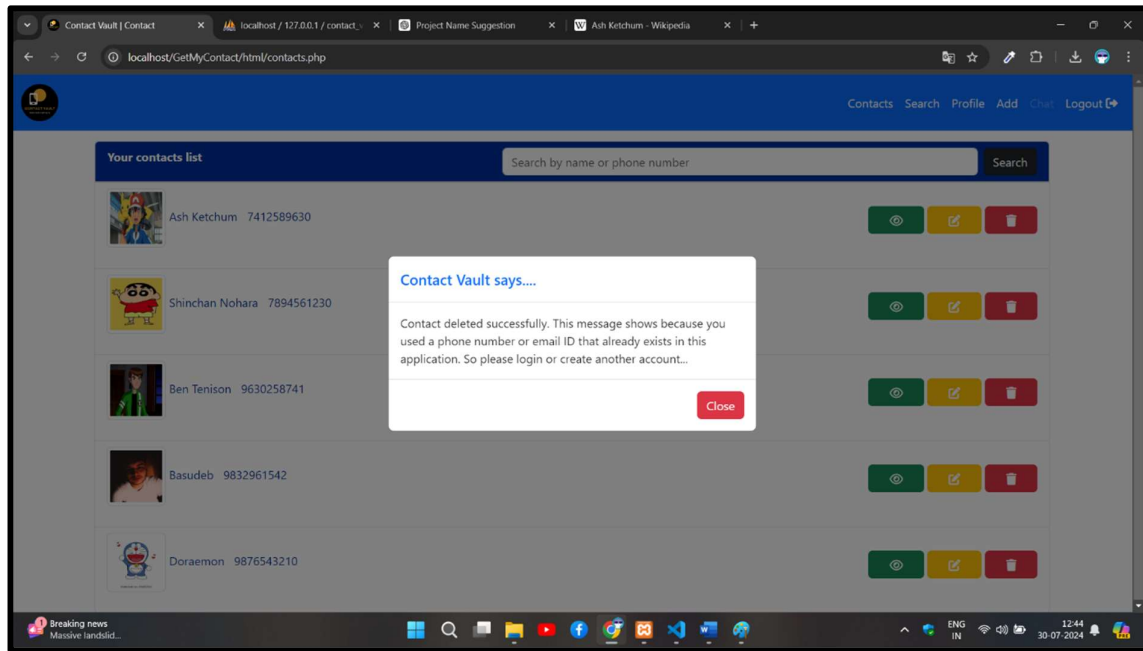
Contact Vault | Contact
localhost / 127.0.0.1 / contact_v
Project Name Suggestion
Ash Ketchum - Wikipedia

localhost/GetMyContact/html/contacts.php

Contacts Search Profile Add Chat Logout

Your contacts list
Search by name or phone number
Search

Ash Ketchum 7412589630
Shinchan Nohara 7894561230
Ben Tenison 9630258741
Basudeb 9832961542
Doraemon 9876543210

Contact Vault says....

Contact deleted successfully. This message shows because you used a phone number or email ID that already exists in this application. So please login or create another account...

Close

Breaking news
Massive landslid...

ENG
IN
12:44
30-07-2024